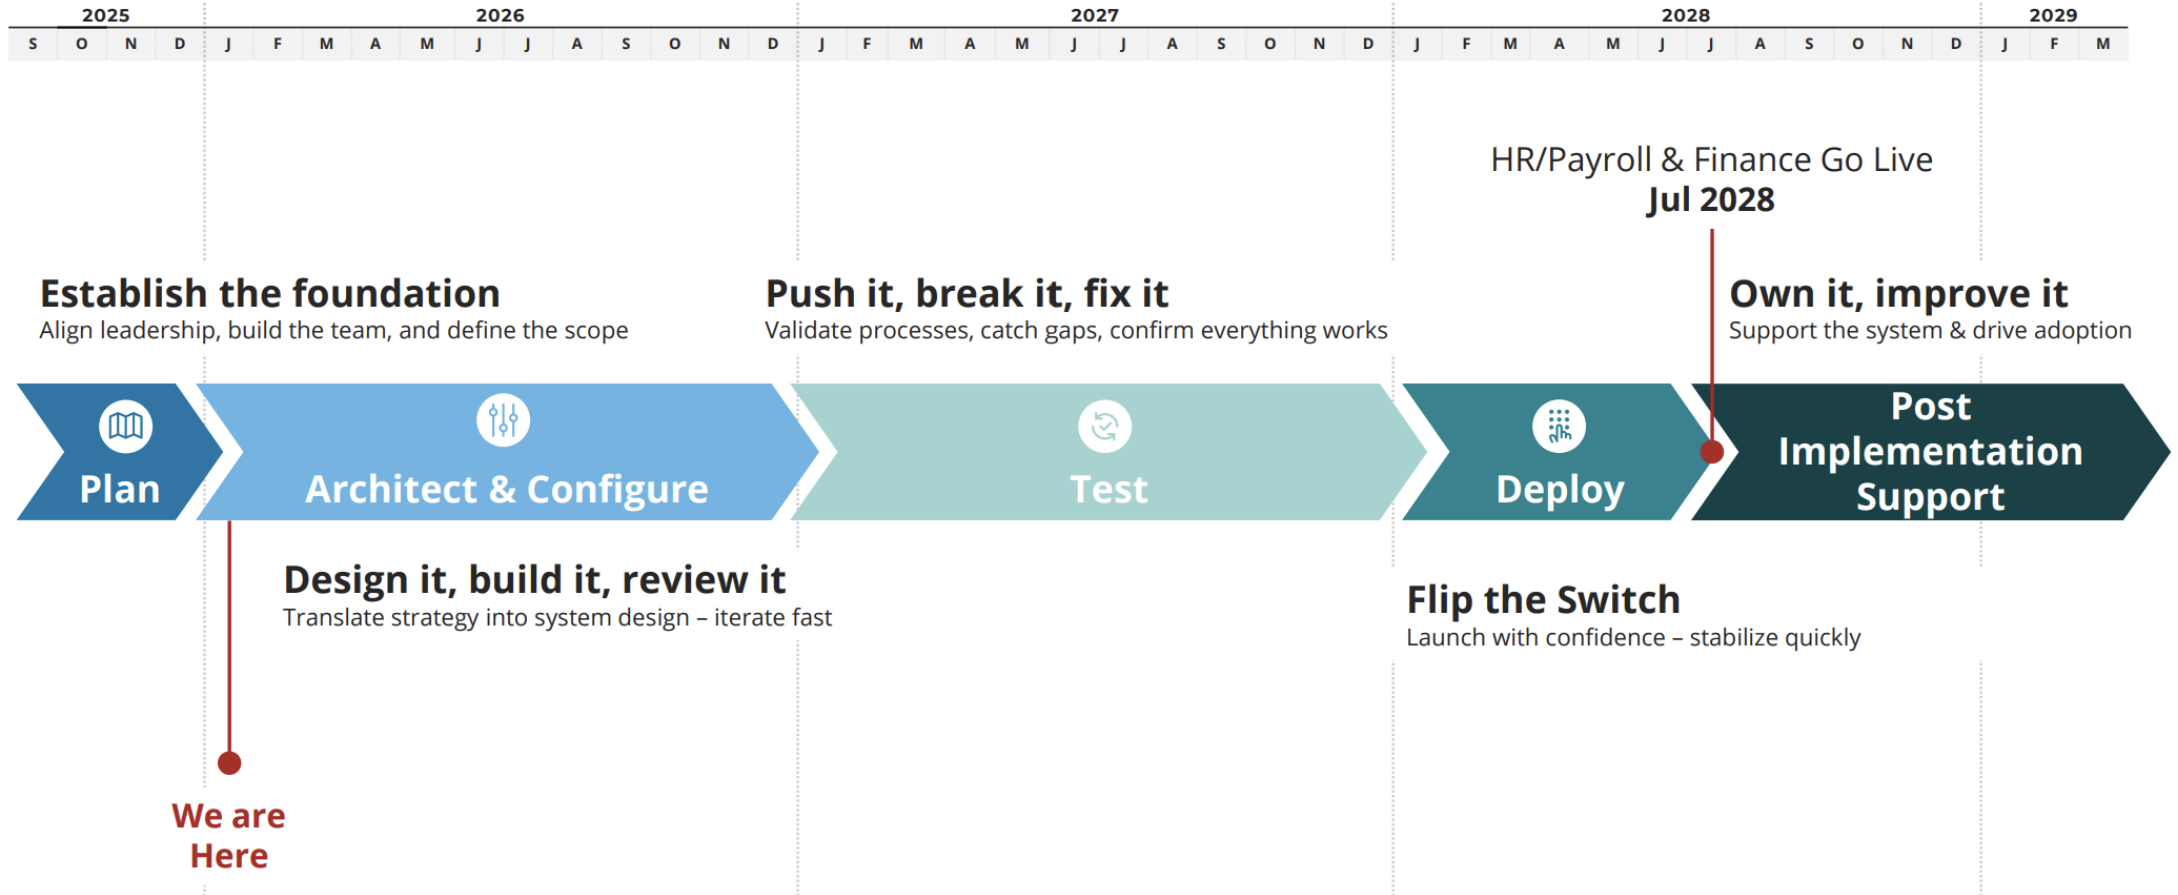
| 2025 | | | | 2026 | | | | | | | | | | | | 2027 | | | | | | | | | | | | 2028 | | | | | | | | | | | | 2029 | | |
|---|---|---|---|---|---|---|---|---|---|---|---|---|---|---|---|---|---|---|---|---|---|---|---|---|---|---|---|---|---|---|---|---|---|---|---|---|---|---|---|---|---|---|
| S | O | N | D | J | F | M | A | M | J | J | A | S | O | N | D | J | F | M | A | M | J | J | A | S | O | N | D | J | F | M | A | M | J | J | A | S | O | N | D | J | F | M |

HR/Payroll & Finance Go Live
Jul 2028

Establish the foundation
Align leadership, build the team, and define the scope

Push it, break it, fix it
Validate processes, catch gaps, confirm everything works

Own it, improve it
Support the system & drive adoption

Plan

Architect & Configure

Test

Deploy

Post Implementation Support

Design it, build it, review it
Translate strategy into system design – iterate fast

Flip the Switch
Launch with confidence – stabilize quickly

We are Here